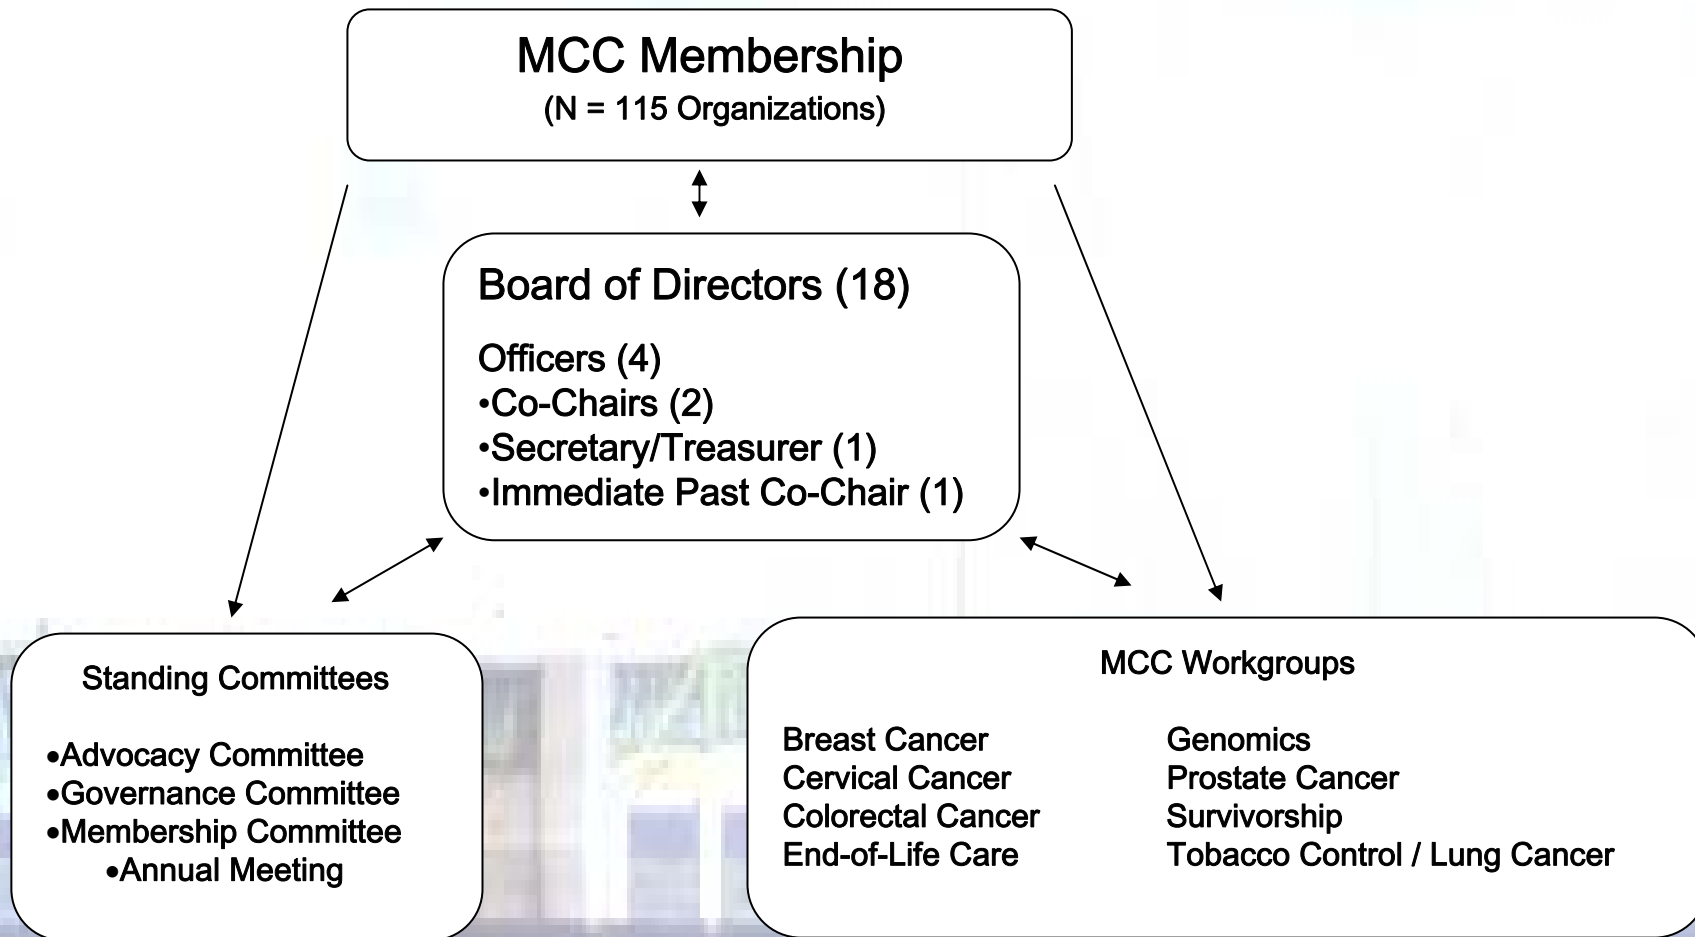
MCC Membership
(N = 115 Organizations)

Board of Directors (18)

Officers (4)
•Co-Chairs (2)
•Secretary/Treasurer (1)
•Immediate Past Co-Chair (1)

Standing Committees

•Advocacy Committee
•Governance Committee
•Membership Committee
•Annual Meeting

MCC Workgroups

Breast Cancer
Cervical Cancer
Colorectal Cancer
End-of-Life Care

Genomics
Prostate Cancer
Survivorship
Tobacco Control / Lung Cancer